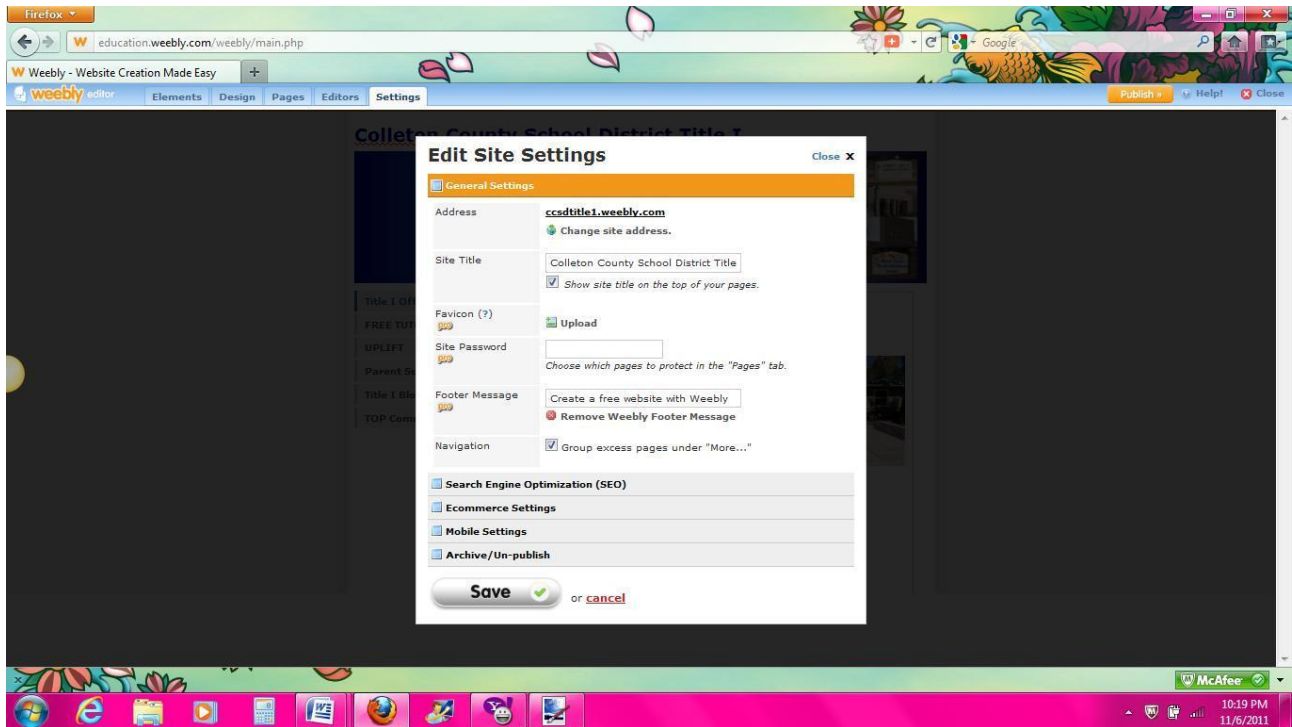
Firefox

education.weebly.com/weebly/main.php

Google

Weebly - Website Creation Made Easy

weebly editor

Elements Design Pages Editors Settings

Publish » Help! Close

Colleton County School District Title I

Title I Of

FREE TUT

UPLIFT

Parent S

Title I Blo

TOP Com

Edit Site Settings

Close X

General Settings

| | |
|---|---|
| Address | ccsdtitle1.weebly.com<br>Change site address. |
| Site Title | Colleton County School District Title<br>Show site title on the top of your pages. |
| Favicon (?) PRO | Upload |
| Site Password PRO | Choose which pages to protect in the "Pages" tab. |
| Footer Message PRO | Create a free website with Weebly<br>Remove Weebly Footer Message |
| Navigation | Group excess pages under "More..." |

Search Engine Optimization (SEO)

Ecommerce Settings

Mobile Settings

Archive/Un-publish

Save or cancel

McAfee

10:19 PM
11/6/2011